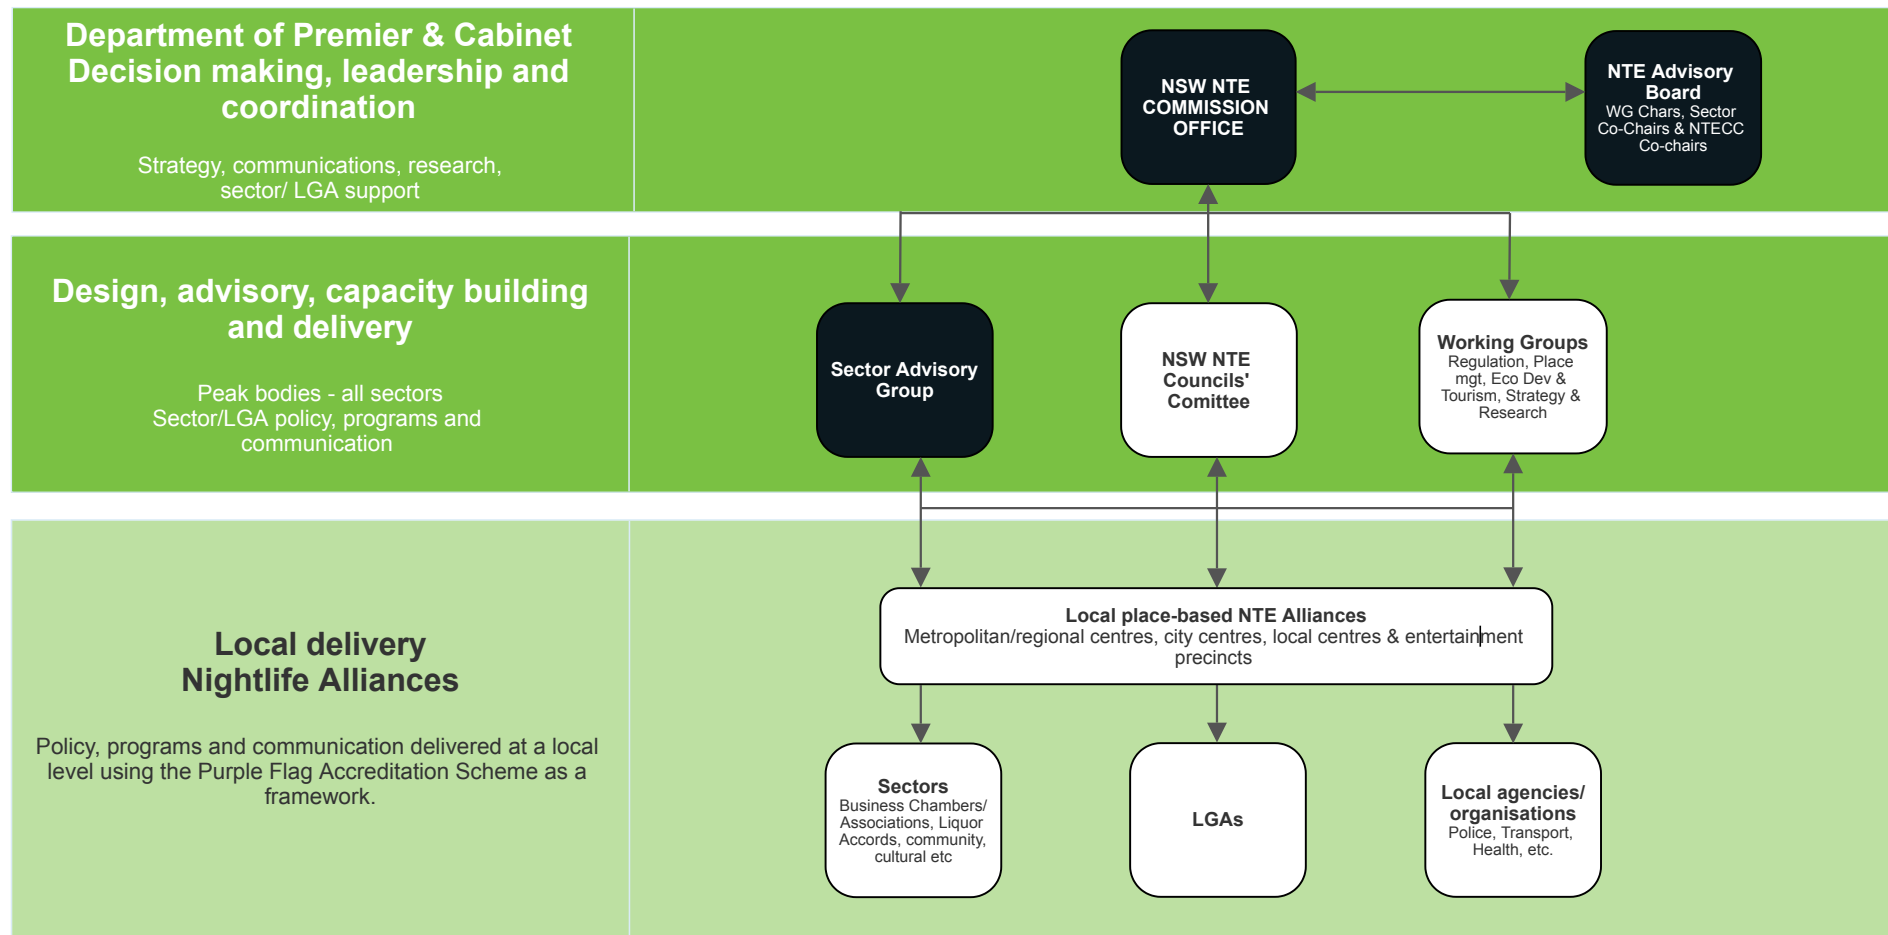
Department of Premier & Cabinet
Decision making, leadership and coordination

Strategy, communications, research, sector/ LGA support

NSW NTE COMMISSION OFFICE

NTE Advisory Board
WG Chars, Sector Co-Chairs & NTECC Co-chairs

Design, advisory, capacity building and delivery

Peak bodies - all sectors
Sector/LGA policy, programs and communication

Sector Advisory Group

NSW NTE Councils' Comittee

Working Groups
Regulation, Place mgt, Eco Dev & Tourism, Strategy & Research

Local delivery
Nightlife Alliances

Policy, programs and communication delivered at a local level using the Purple Flag Accreditation Scheme as a framework.

Local place-based NTE Alliances
Metropolitan/regional centres, city centres, local centres & entertainment precincts

Sectors
Business Chambers/ Associations, Liquor Accords, community, cultural etc

LGAs

Local agencies/ organisations
Police, Transport, Health, etc.